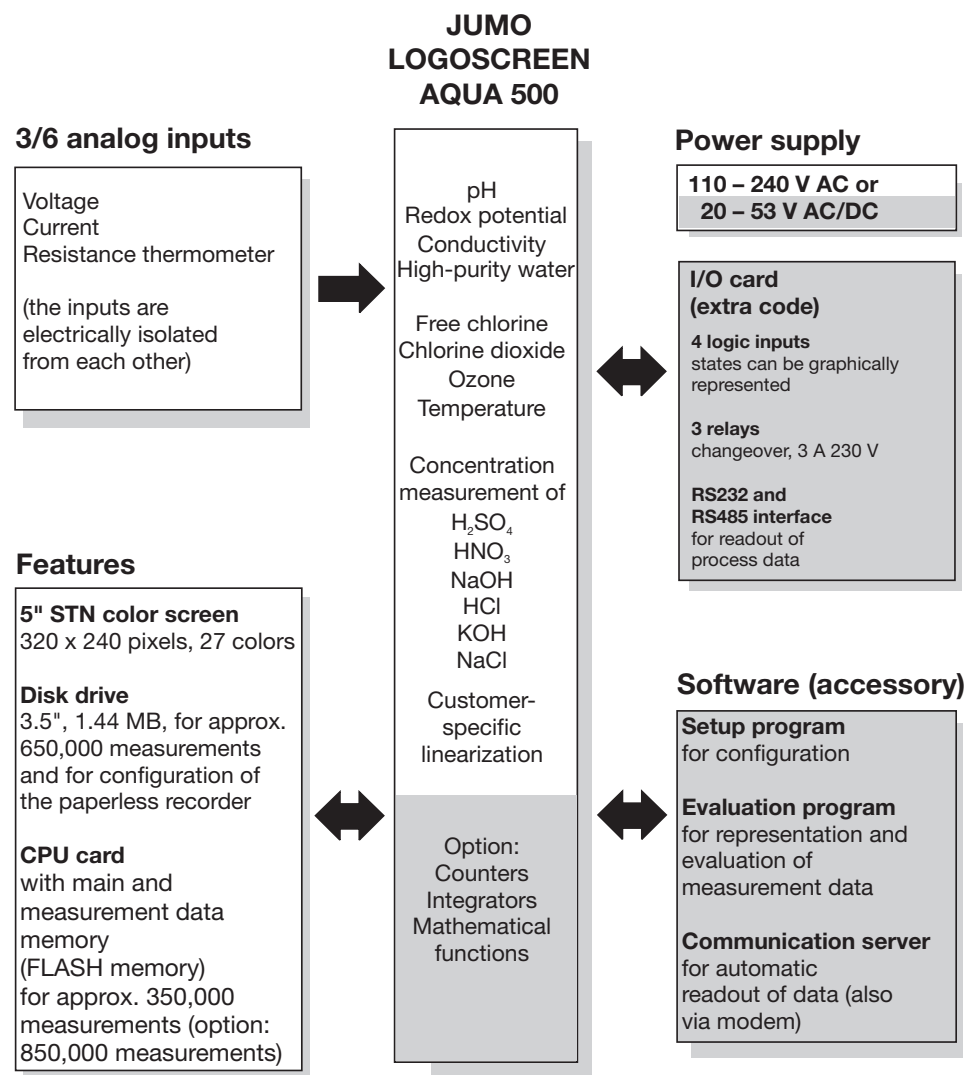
JUMO
LOGOSCREEN
AQUA 500

3/6 analog inputs

Voltage
Current
Resistance thermometer

(the inputs are electrically isolated from each other)

pH
Redox potential
Conductivity
High-purity water

Free chlorine
Chlorine dioxide
Ozone
Temperature

Concentration measurement of
$H_2SO_4$
$HNO_3$
NaOH
HCl
KOH
NaCl

Customer-specific linearization

Option:
Counters
Integrators
Mathematical functions

Power supply

110 – 240 V AC or
20 – 53 V AC/DC

I/O card
(extra code)

4 logic inputs
states can be graphically represented

3 relays
changeover, 3 A 230 V

RS232 and
RS485 interface
for readout of process data

Features

5" STN color screen
320 x 240 pixels, 27 colors

Disk drive
3.5", 1.44 MB, for approx. 650,000 measurements and for configuration of the paperless recorder

CPU card
with main and measurement data memory
(FLASH memory)
for approx. 350,000 measurements (option: 850,000 measurements)

Software (accessory)

Setup program
for configuration

Evaluation program
for representation and evaluation of measurement data

Communication server
for automatic readout of data (also via modem)